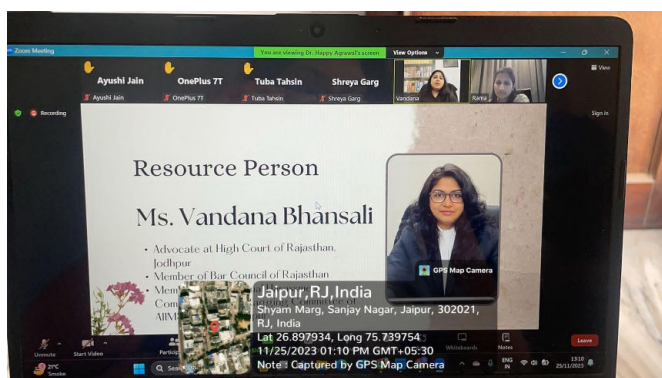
Zoom Meeting

You are viewing Dr. Happy Agrawal's screen

View Options

View

Ayushi Jain

OnePlus 7T

Tuba Tahsin

Shreya Garg

Ayushi Jain

OnePlus 7T

Tuba Tahsin

Shreya Garg

Vandana

Rama

Recording

Sign in

Resource Person

Ms. Vandana Bhansali

• Advocate at High Court of Rajasthan, Jodhpur

• Member of Bar Council of Rajasthan

• Mem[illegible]

Com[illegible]

AIIM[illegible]

GPS Map Camera

Jaipur, RJ, India

Shyam Marg, Sanjay Nagar, Jaipur, 302021, RJ, India

Lat 26.897934, Long 75.739754

11/25/2023 01:10 PM GMT+05:30

Note : Captured by GPS Map Camera

Unmute

Start Video

Particip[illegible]

Whiteboards

Notes

Leave

21°C Smoke

Search

ENG IN

13:10 25/11/2023